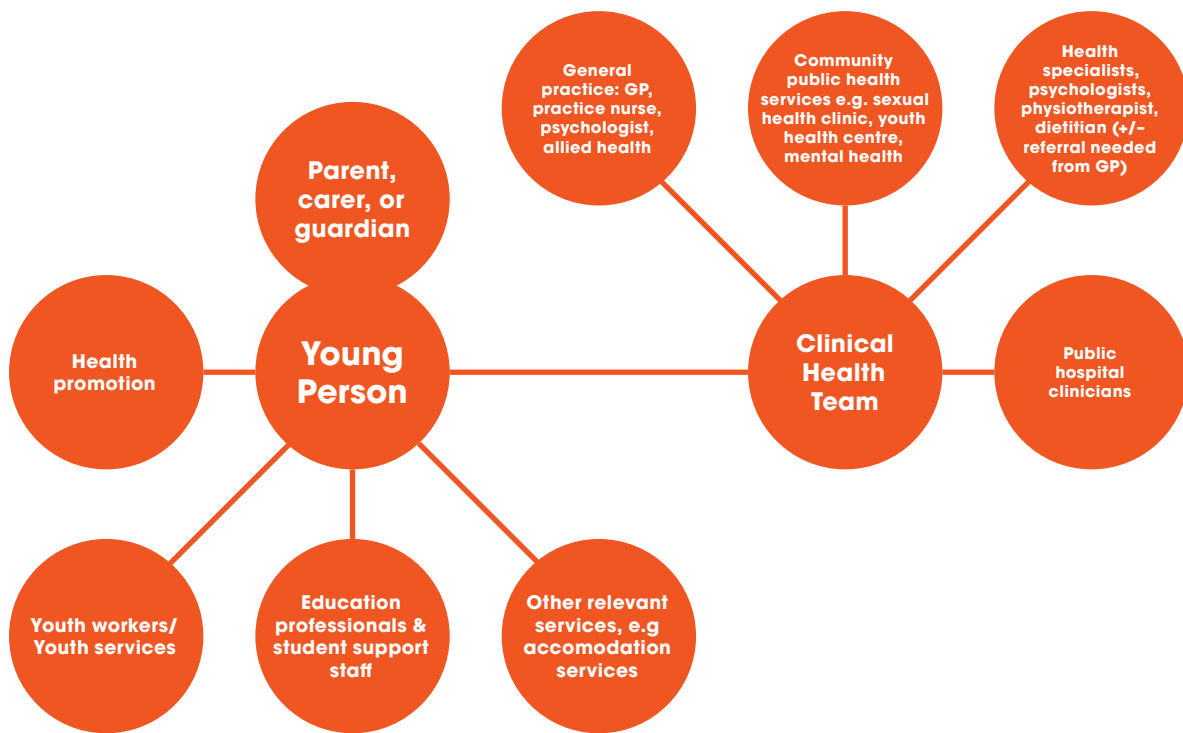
General practice: GP, practice nurse, psychologist, allied health

Community public health services e.g. sexual health clinic, youth health centre, mental health

Health specialists, psychologists, physiotherapist, dietitian (+/- referral needed from GP)

Parent, carer, or guardian

Health promotion

Young Person

Clinical Health Team

Public hospital clinicians

Youth workers/ Youth services

Education professionals & student support staff

Other relevant services, e.g accomodation services